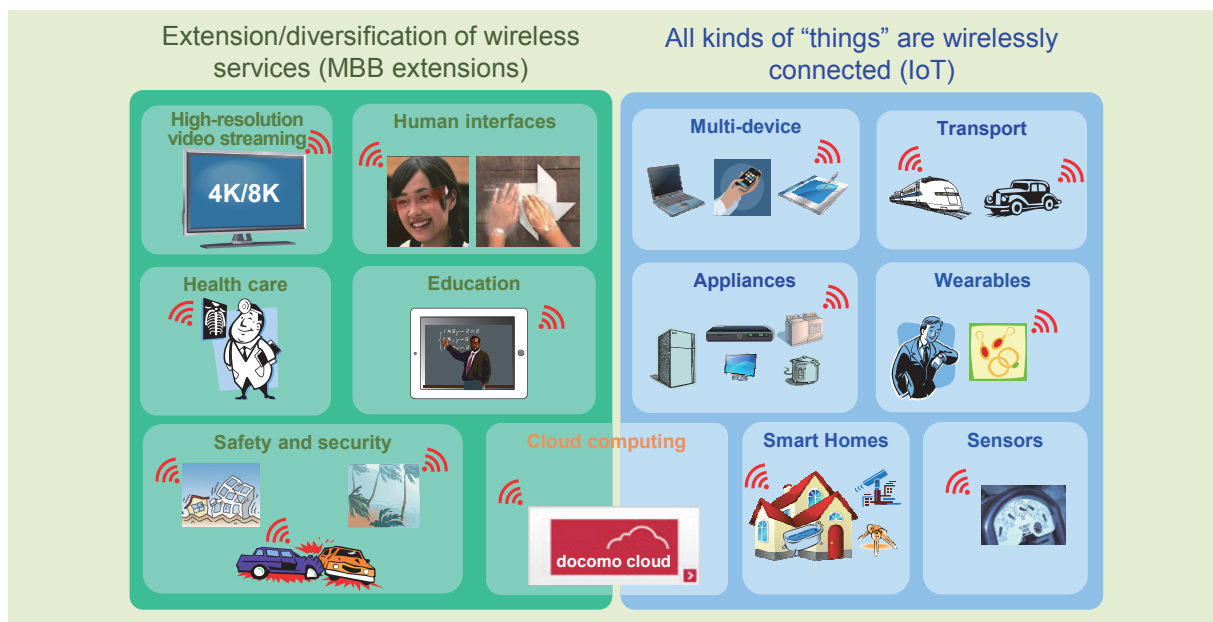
Extension/diversification of wireless services (MBB extensions)

High-resolution video streaming

4K/8K

Human interfaces

Health care

Education

Safety and security

Cloud computing

docomo cloud

All kinds of “things” are wirelessly connected (IoT)

Multi-device

Transport

Appliances

Wearables

Smart Homes

Sensors